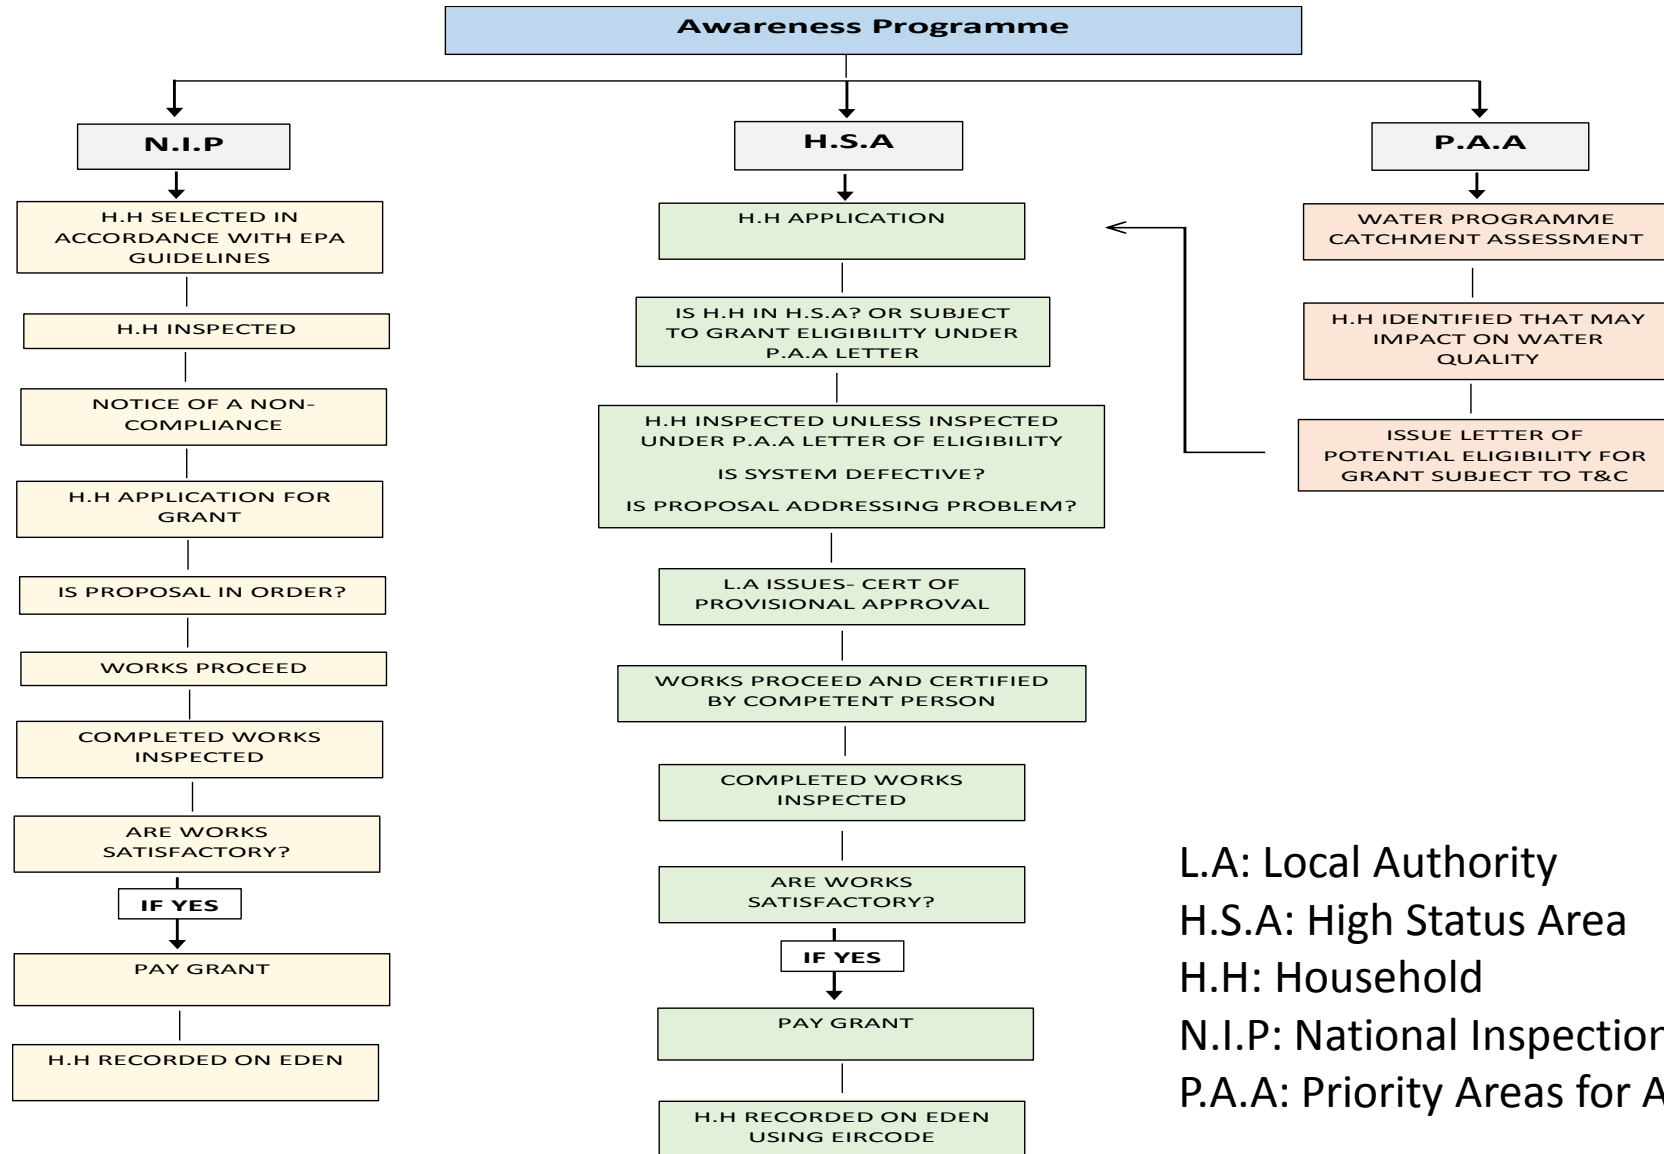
Awareness Programme

N.I.P

H.H SELECTED IN ACCORDANCE WITH EPA GUIDELINES

H.H INSPECTED

NOTICE OF A NON-COMPLIANCE

H.H APPLICATION FOR GRANT

IS PROPOSAL IN ORDER?

WORKS PROCEED

COMPLETED WORKS INSPECTED

ARE WORKS SATISFACTORY?

IF YES

PAY GRANT

H.H RECORDED ON EDEN

H.S.A

H.H APPLICATION

IS H.H IN H.S.A? OR SUBJECT TO GRANT ELIGIBILITY UNDER P.A.A LETTER

H.H INSPECTED UNLESS INSPECTED UNDER P.A.A LETTER OF ELIGIBILITY

IS SYSTEM DEFECTIVE?

IS PROPOSAL ADDRESSING PROBLEM?

L.A ISSUES- CERT OF PROVISIONAL APPROVAL

WORKS PROCEED AND CERTIFIED BY COMPETENT PERSON

COMPLETED WORKS INSPECTED

ARE WORKS SATISFACTORY?

IF YES

PAY GRANT

H.H RECORDED ON EDEN USING EIRCODE

P.A.A

WATER PROGRAMME CATCHMENT ASSESSMENT

H.H IDENTIFIED THAT MAY IMPACT ON WATER QUALITY

ISSUE LETTER OF POTENTIAL ELIGIBILITY FOR GRANT SUBJECT TO T&C

L.A: Local Authority
H.S.A: High Status Area
H.H: Household
N.I.P: National Inspection
P.A.A: Priority Areas for A